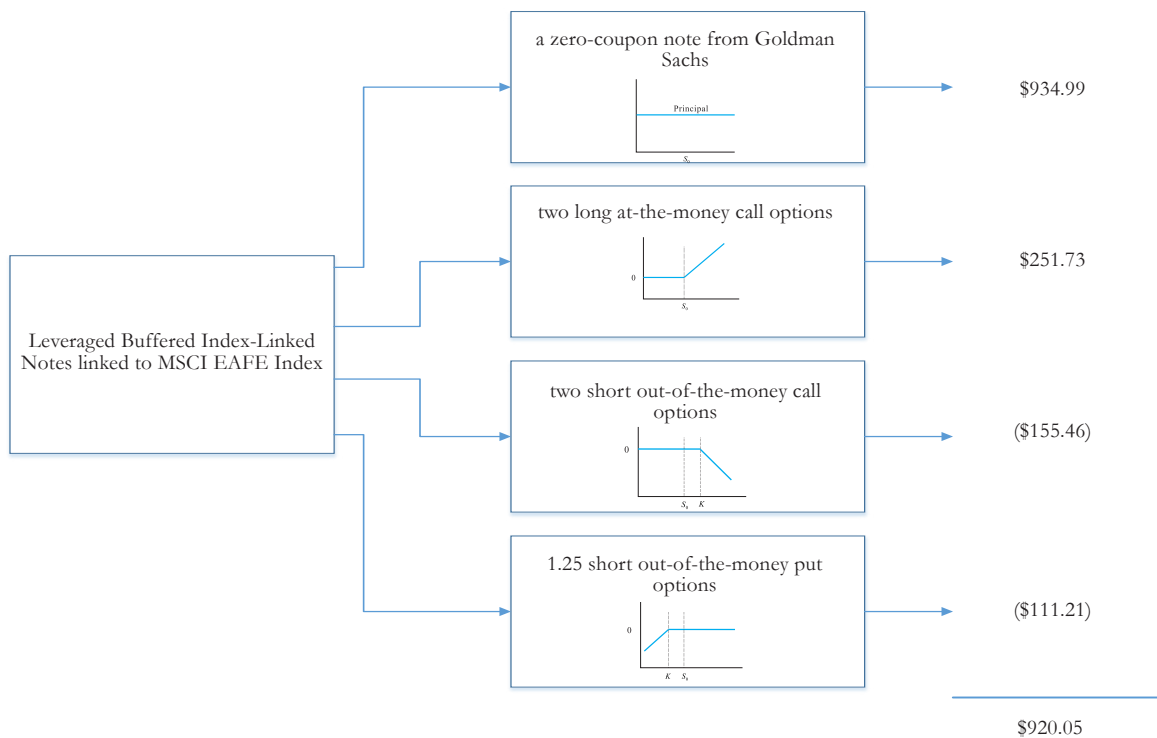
Leveraged Buffered Index-Linked Notes linked to MSCI EAFE Index

a zero-coupon note from Goldman Sachs

Principal

$S_0$

$934.99

two long at-the-money call options

0

$S_0$

$251.73

two short out-of-the-money call options

0

$S_0$ $K$

($155.46)

1.25 short out-of-the-money put options

0

$K$ $S_0$

($111.21)

$920.05